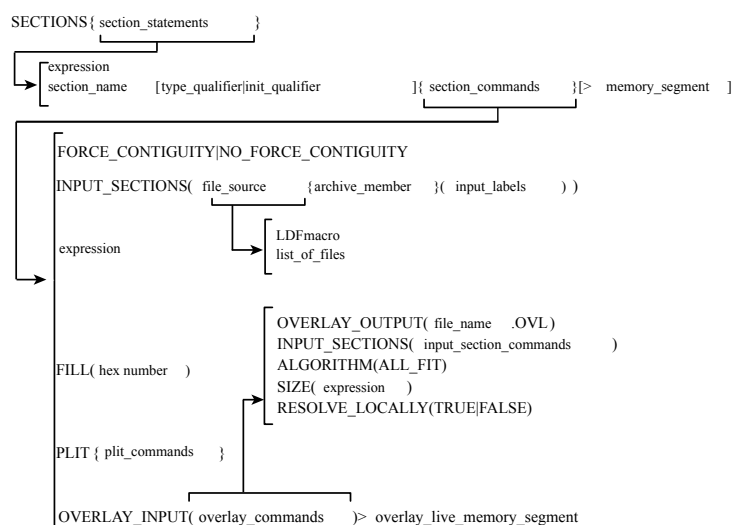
SECTIONS{ section_statements }

expression
section_name [type_qualifier|init_qualifier ]{ section_commands }[> memory_segment ]

FORCE_CONTIGUITY|NO_FORCE_CONTIGUITY

INPUT_SECTIONS( file_source {archive_member }( input_labels ) )

LDFmacro
list_of_files

expression

OVERLAY_OUTPUT( file_name .OVL)
INPUT_SECTIONS( input_section_commands )
ALGORITHM(ALL_FIT)
SIZE( expression )
RESOLVE_LOCALLY(TRUE|FALSE)

FILL( hex number )

PLIT { plit_commands }

OVERLAY_INPUT( overlay_commands )> overlay_live_memory_segment